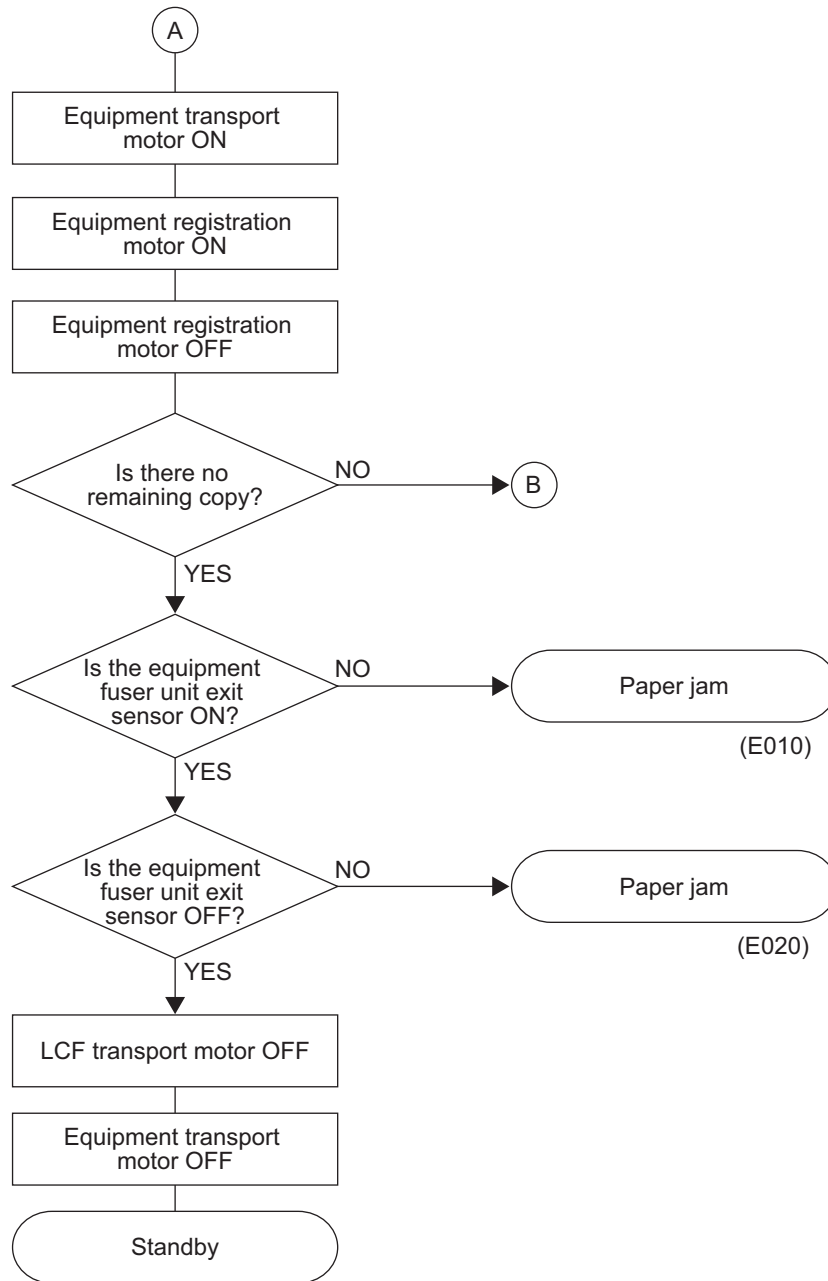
A

Equipment transport motor ON

Equipment registration motor ON

Equipment registration motor OFF

Is there no remaining copy?

NO

B

YES

Is the equipment fuser unit exit sensor ON?

NO

Paper jam

(E010)

YES

Is the equipment fuser unit exit sensor OFF?

NO

Paper jam

(E020)

YES

LCF transport motor OFF

Equipment transport motor OFF

Standby